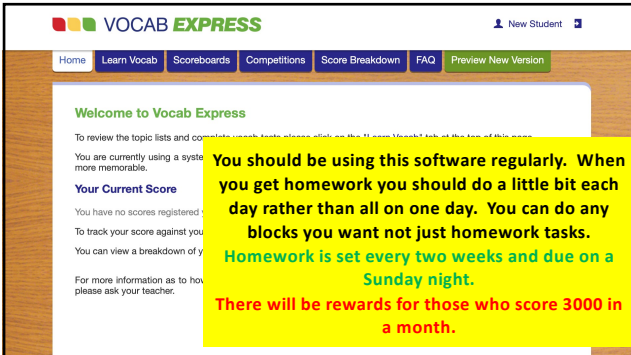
VOCAB EXPRESS

New Student

Home | Learn Vocab | Scoreboards | Competitions | Score Breakdown | FAQ | Preview New Version

Welcome to Vocab Express

To review the topic lists and complete vocab tests please click on the "Learn Vocab" tab at the top of this page.

You are currently using a syste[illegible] more memorable.

Your Current Score

You have no scores registered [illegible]

To track your score against yo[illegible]

You can view a breakdown of y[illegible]

For more information as to ho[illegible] please ask your teacher.

You should be using this software regularly. When you get homework you should do a little bit each day rather than all on one day. You can do any blocks you want not just homework tasks.

Homework is set every two weeks and due on a Sunday night.

There will be rewards for those who score 3000 in a month.